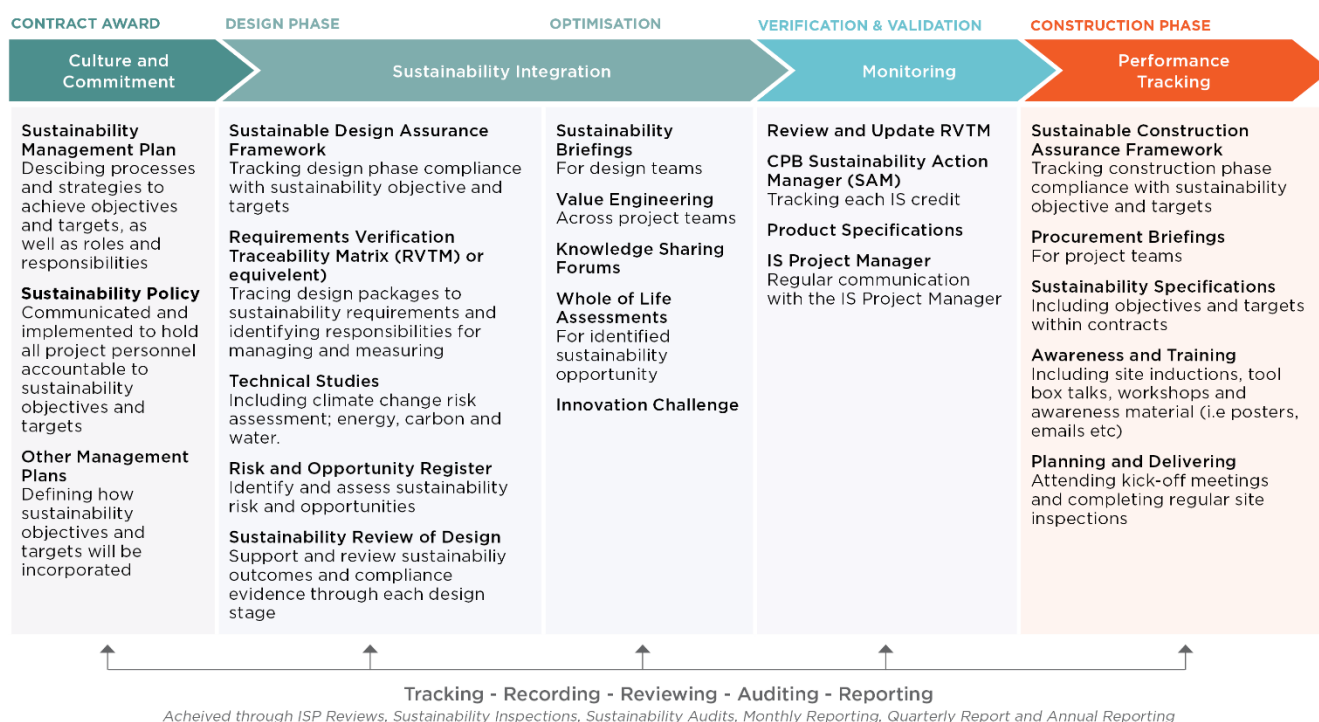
CONTRACT AWARD

Culture and Commitment

Sustainability Management Plan
Descibing processes and strategies to achieve objectives and targets, as well as roles and responsibilities

Sustainability Policy
Communicated and implemented to hold all project personnel accountable to sustainability objectives and targets

Other Management Plans
Defining how sustainability objectives and targets will be incorporated

DESIGN PHASE

OPTIMISATION

Sustainability Integration

Sustainable Design Assurance Framework
Tracking design phase compliance with sustainability objective and targets

Requirements Verification Traceability Matrix (RVTM) or equivelent)
Tracing design packages to sustainability requirements and identifying responsibilities for managing and measuring

Technical Studies
Including climate change risk assessment; energy, carbon and water.

Risk and Opportunity Register
Identify and assess sustainability risk and opportunities

Sustainability Review of Design
Support and review sustainabiliy outcomes and compliance evidence through each design stage

Sustainability Briefings
For design teams

Value Engineering
Across project teams

Knowledge Sharing Forums

Whole of Life Assessments
For identified sustainability opportunity

Innovation Challenge

VERIFICATION & VALIDATION

Monitoring

Review and Update RVTM

CPB Sustainability Action Manager (SAM)
Tracking each IS credit

Product Specifications

IS Project Manager
Regular communication with the IS Project Manager

CONSTRUCTION PHASE

Performance Tracking

Sustainable Construction Assurance Framework
Tracking construction phase compliance with sustainability objective and targets

Procurement Briefings
For project teams

Sustainability Specifications
Including objectives and targets within contracts

Awareness and Training
Including site inductions, tool box talks, workshops and awareness material (i.e posters, emails etc)

Planning and Delivering
Attending kick-off meetings and completing regular site inspections

Tracking - Recording - Reviewing - Auditing - Reporting
Acheived through ISP Reviews, Sustainability Inspections, Sustainability Audits, Monthly Reporting, Quarterly Report and Annual Reporting